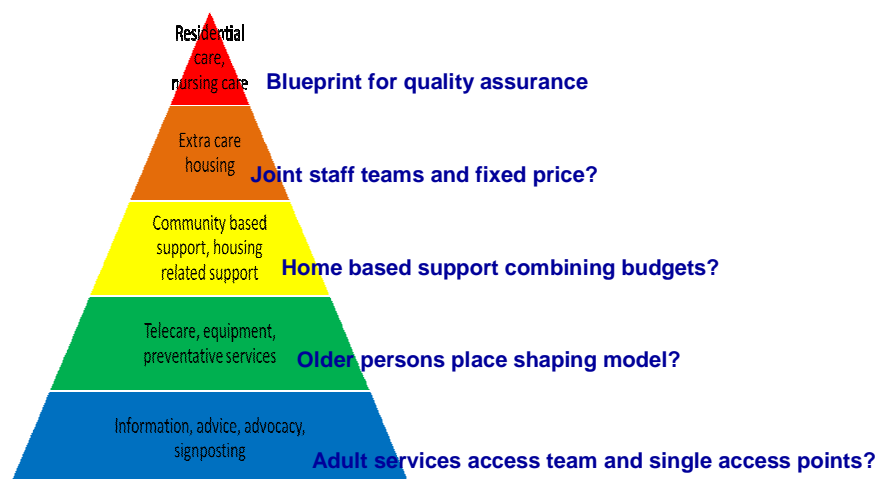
Residential care, nursing care

Blueprint for quality assurance

Extra care housing

Joint staff teams and fixed price?

Community based support, housing related support

Home based support combining budgets?

Telecare, equipment, preventative services

Older persons place shaping model?

Information, advice, advocacy, signposting

Adult services access team and single access points?